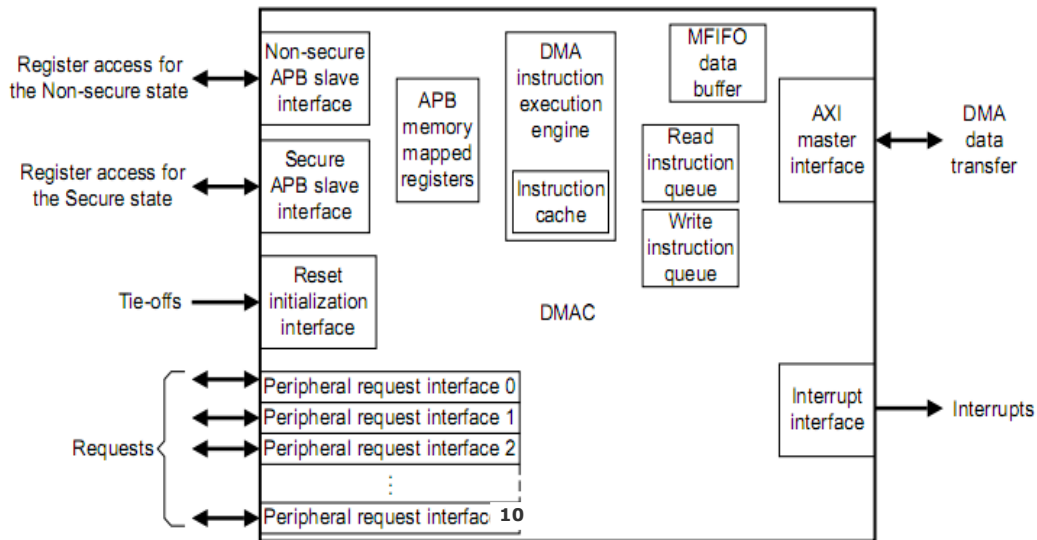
Register access for the Non-secure state

Register access for the Secure state

Tie-offs

Requests

Non-secure APB slave interface

Secure APB slave interface

Reset initialization interface

APB memory mapped registers

DMA instruction execution engine

Instruction cache

MFIFO data buffer

Read instruction queue

Write instruction queue

AXI master interface

DMA data transfer

DMAC

Peripheral request interface 0

Peripheral request interface 1

Peripheral request interface 2

Peripheral request interfac 10

Interrupt interface

Interrupts